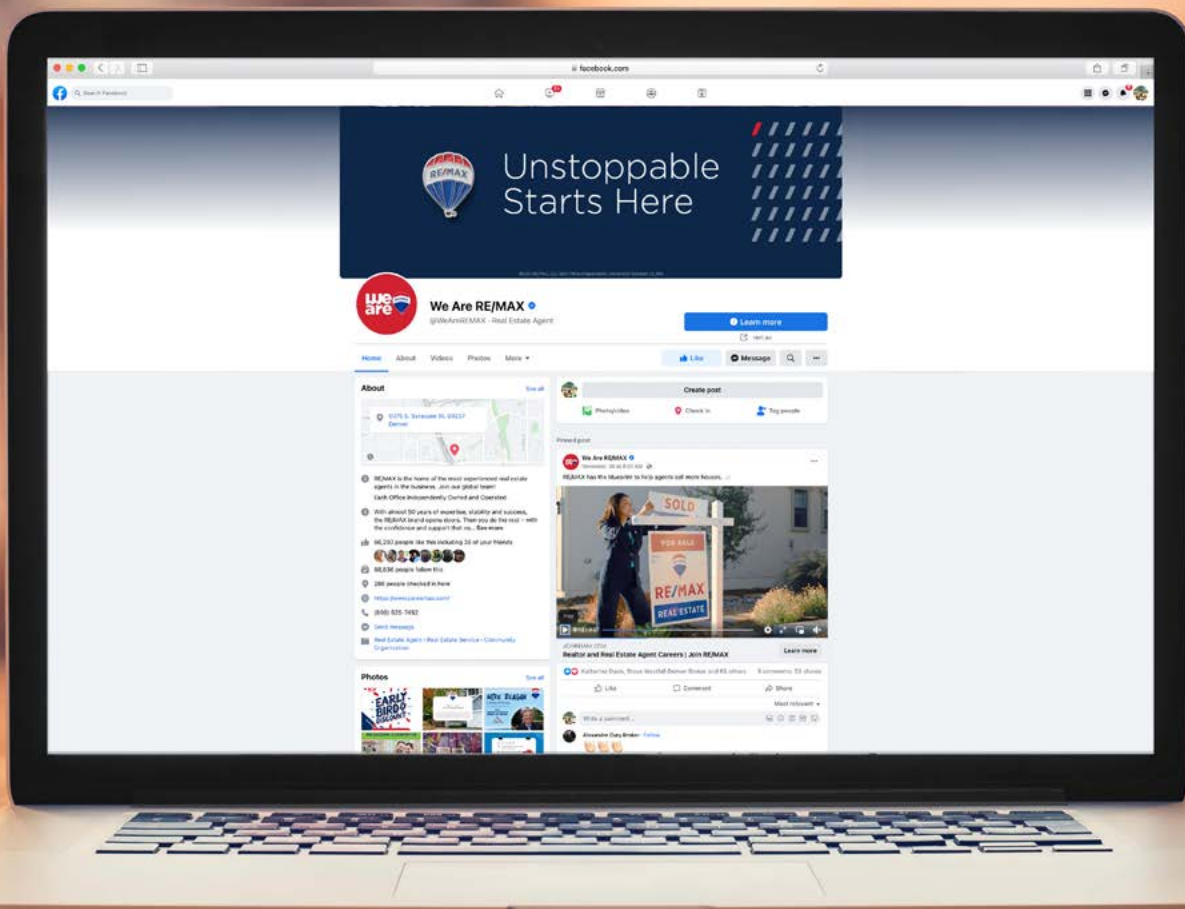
facebook.com

Search Facebook

RE/MAX

Unstoppable Starts Here

We Are RE/MAX

@WeAreREMAX · Real Estate Agent

Learn more

Home About Videos Photos More

Like Message

About

See all

5075 S. Syracuse St. 80237 Denver

RE/MAX is the home of the most experienced real estate agents in the business. Join our global team! Each Office Independently Owned and Operated

With almost 50 years of expertise, stability and success, the RE/MAX brand opens doors. Then you do the rest – with the confidence and support that co... See more

66,230 people like this including 35 of your friends

68,636 people follow this

286 people checked in here

https://www.joinremax.com/

(866) 925-7492

Send message

Real Estate Agent · Real Estate Service · Community Organization

Photos

See all

EARLY BIRD DISCOUNT

Create post

Photo/video Check in Tag people

Pinned post

We Are RE/MAX

RE/MAX has the blueprint to help agents sell more houses.

SOLD

FOR SALE

RE/MAX

REAL ESTATE

JOINREMAX.COM

Realtor and Real Estate Agent Careers | Join RE/MAX

Learn more

Like Comment Share

Most relevant

Write a comment...

Alexandra Daly Broker · Follow